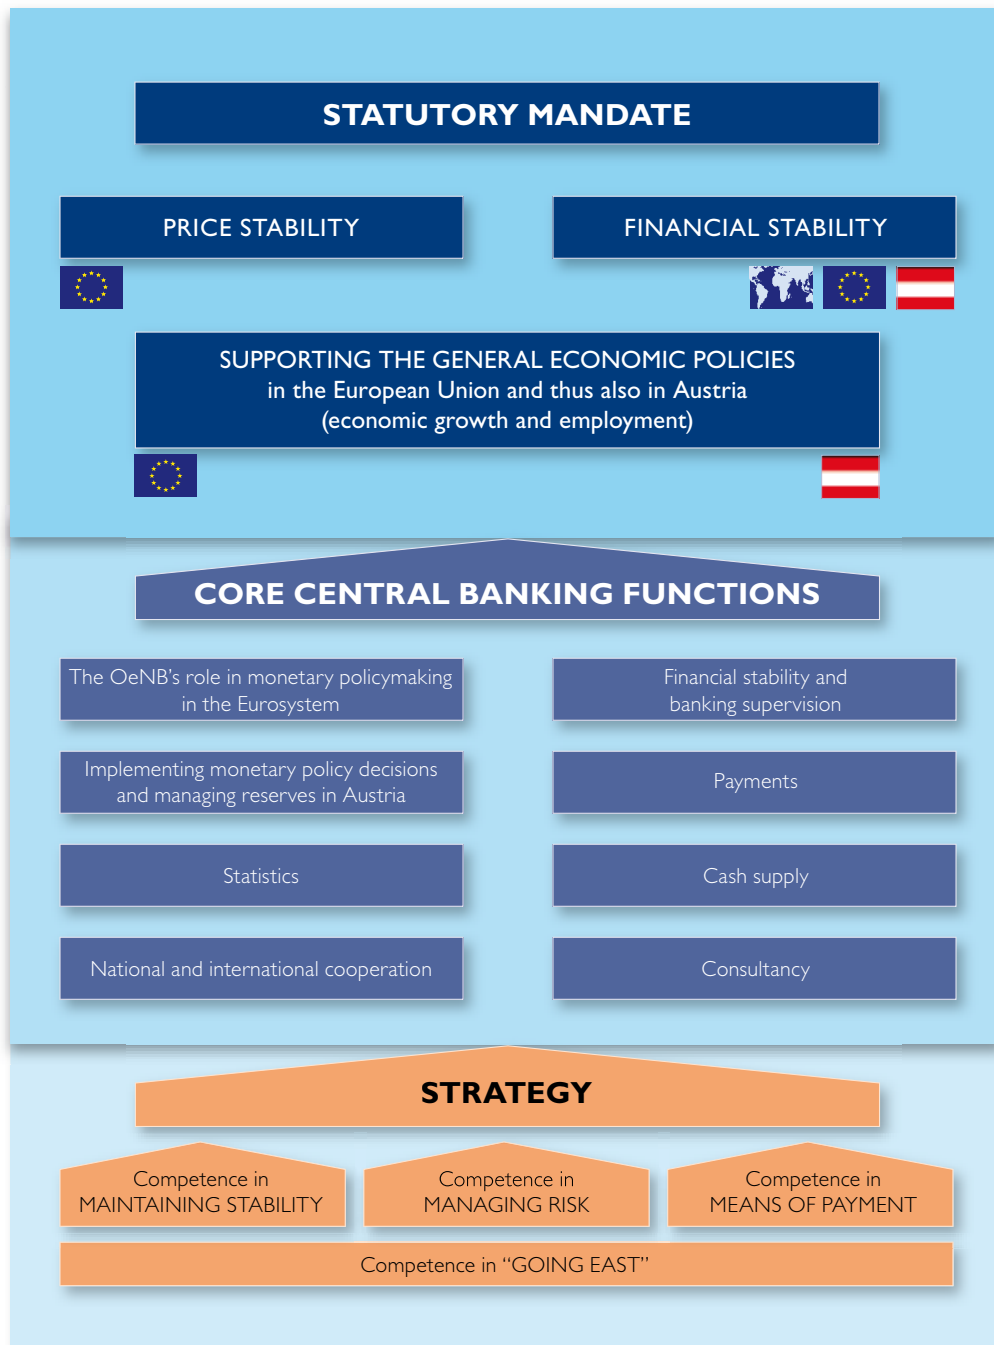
STATUTORY MANDATE

PRICE STABILITY

FINANCIAL STABILITY

SUPPORTING THE GENERAL ECONOMIC POLICIES
in the European Union and thus also in Austria
(economic growth and employment)

CORE CENTRAL BANKING FUNCTIONS

The OeNB's role in monetary policymaking in the Eurosystem

Financial stability and banking supervision

Implementing monetary policy decisions and managing reserves in Austria

Payments

Statistics

Cash supply

National and international cooperation

Consultancy

STRATEGY

Competence in MAINTAINING STABILITY

Competence in MANAGING RISK

Competence in MEANS OF PAYMENT

Competence in "GOING EAST"